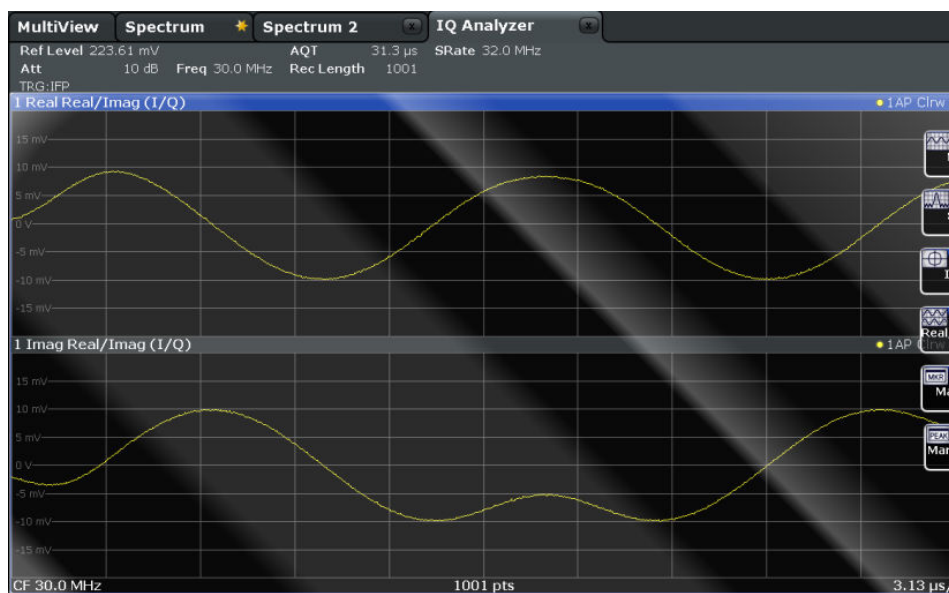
MultiView Spectrum Spectrum 2 IQ Analyzer

Ref Level 223.61 mV AQT 31.3 µs SRate 32.0 MHz
Att 10 dB Freq 30.0 MHz Rec Length 1001
TRG:IFP

1 Real Real/Imag (I/Q) ● 1AP Clrw

15 mV
10 mV
5 mV
0 V
-5 mV
-10 mV
-15 mV

1 Imag Real/Imag (I/Q) ● 1AP Clrw

15 mV
10 mV
5 mV
0 V
-5 mV
-10 mV
-15 mV

Real
MKR
Ma
PEAK
Mar

CF 30.0 MHz 1001 pts 3.13 µs/